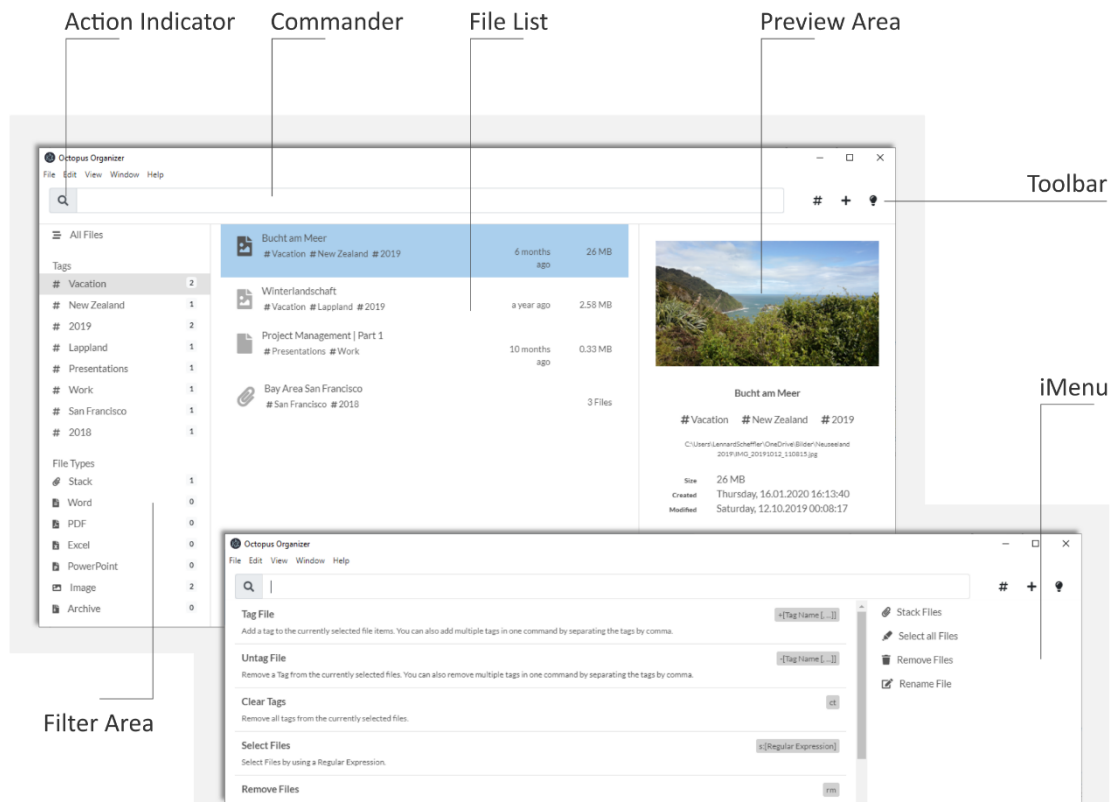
Action Indicator
Commander
File List
Preview Area

Octopus Organizer
File Edit View Window Help

Toolbar

All Files

Tags
# Vacation 2
# New Zealand 1
# 2019 2
# Lappland 1
# Presentations 1
# Work 1
# San Francisco 1
# 2018 1

File Types
Stack 1
Word 0
PDF 0
Excel 0
PowerPoint 0
Image 2
Archive 0

Bucht am Meer
#Vacation #New Zealand #2019
6 months ago 26 MB

Winterlandschaft
#Vacation #Lappland #2019
a year ago 2.58 MB

Project Management | Part 1
#Presentations #Work
10 months ago 0.33 MB

Bay Area San Francisco
#San Francisco #2018
3 Files

Bucht am Meer
#Vacation #New Zealand #2019
C:\Users\LennardScheffler\OneDrive\Bilder\Neuseeland 2019\IMG_20191012_110815.jpg
Size 26 MB
Created Thursday, 16.01.2020 16:13:40
Modified Saturday, 12.10.2019 00:08:17

iMenu

Octopus Organizer
File Edit View Window Help

Tag File
+[Tag Name [,...]]
Add a tag to the currently selected file items. You can also add multiple tags in one command by separating the tags by comma.

Untag File
-[Tag Name [,...]]
Remove a Tag from the currently selected files. You can also remove multiple tags in one command by separating the tags by comma.

Clear Tags
ct
Remove all tags from the currently selected files.

Select Files
s:[Regular Expression]
Select Files by using a Regular Expression.

Remove Files
rm

Stack Files
Select all Files
Remove Files
Rename File

Filter Area